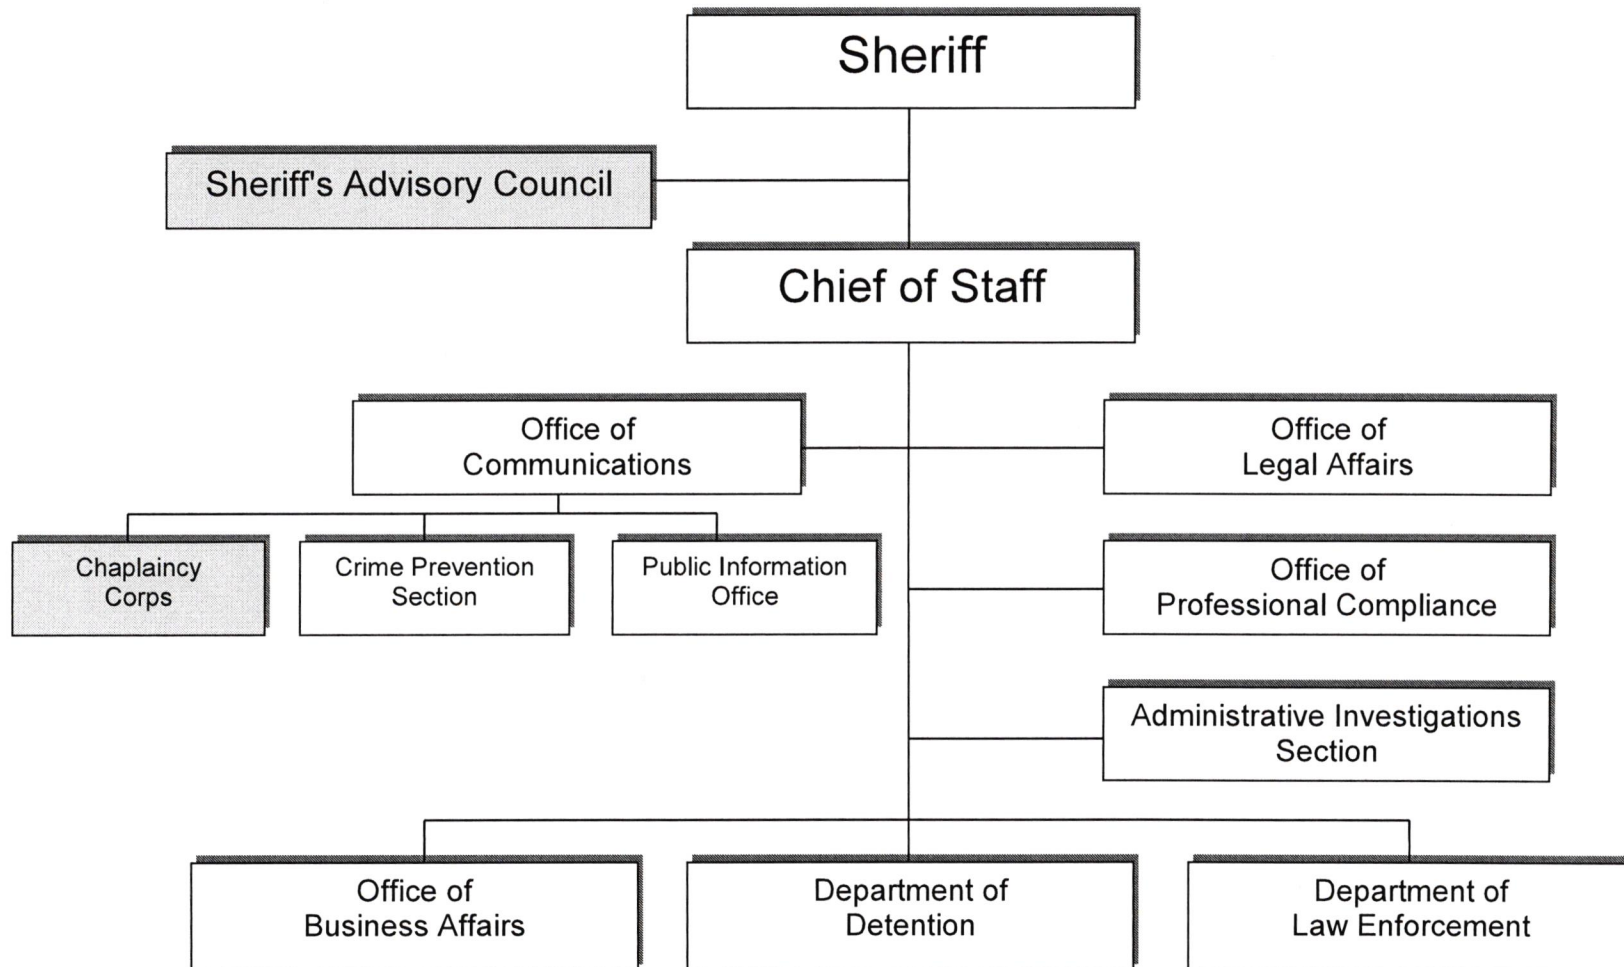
Sheriff

Sheriff's Advisory Council

Chief of Staff

Office of Communications

Office of Legal Affairs

Chaplaincy Corps

Crime Prevention Section

Public Information Office

Office of Professional Compliance

Administrative Investigations Section

Office of Business Affairs

Department of Detention

Department of Law Enforcement